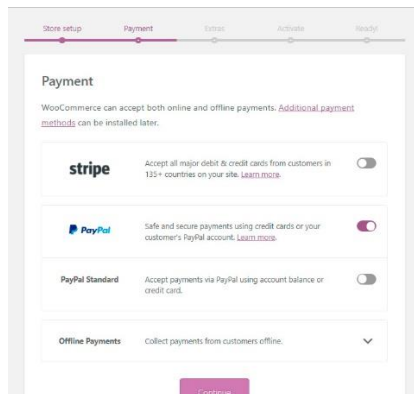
Store setup Payment Extras Activate Ready!

Payment

WooCommerce can accept both online and offline payments. Additional payment methods can be installed later.

stripe

Accept all major debit & credit cards from customers in 135+ countries on your site. Learn more.

PayPal

Safe and secure payments using credit cards or your customer's PayPal account. Learn more.

PayPal Standard

Accept payments via PayPal using account balance or credit card.

Offline Payments

Collect payments from customers offline.

Continue